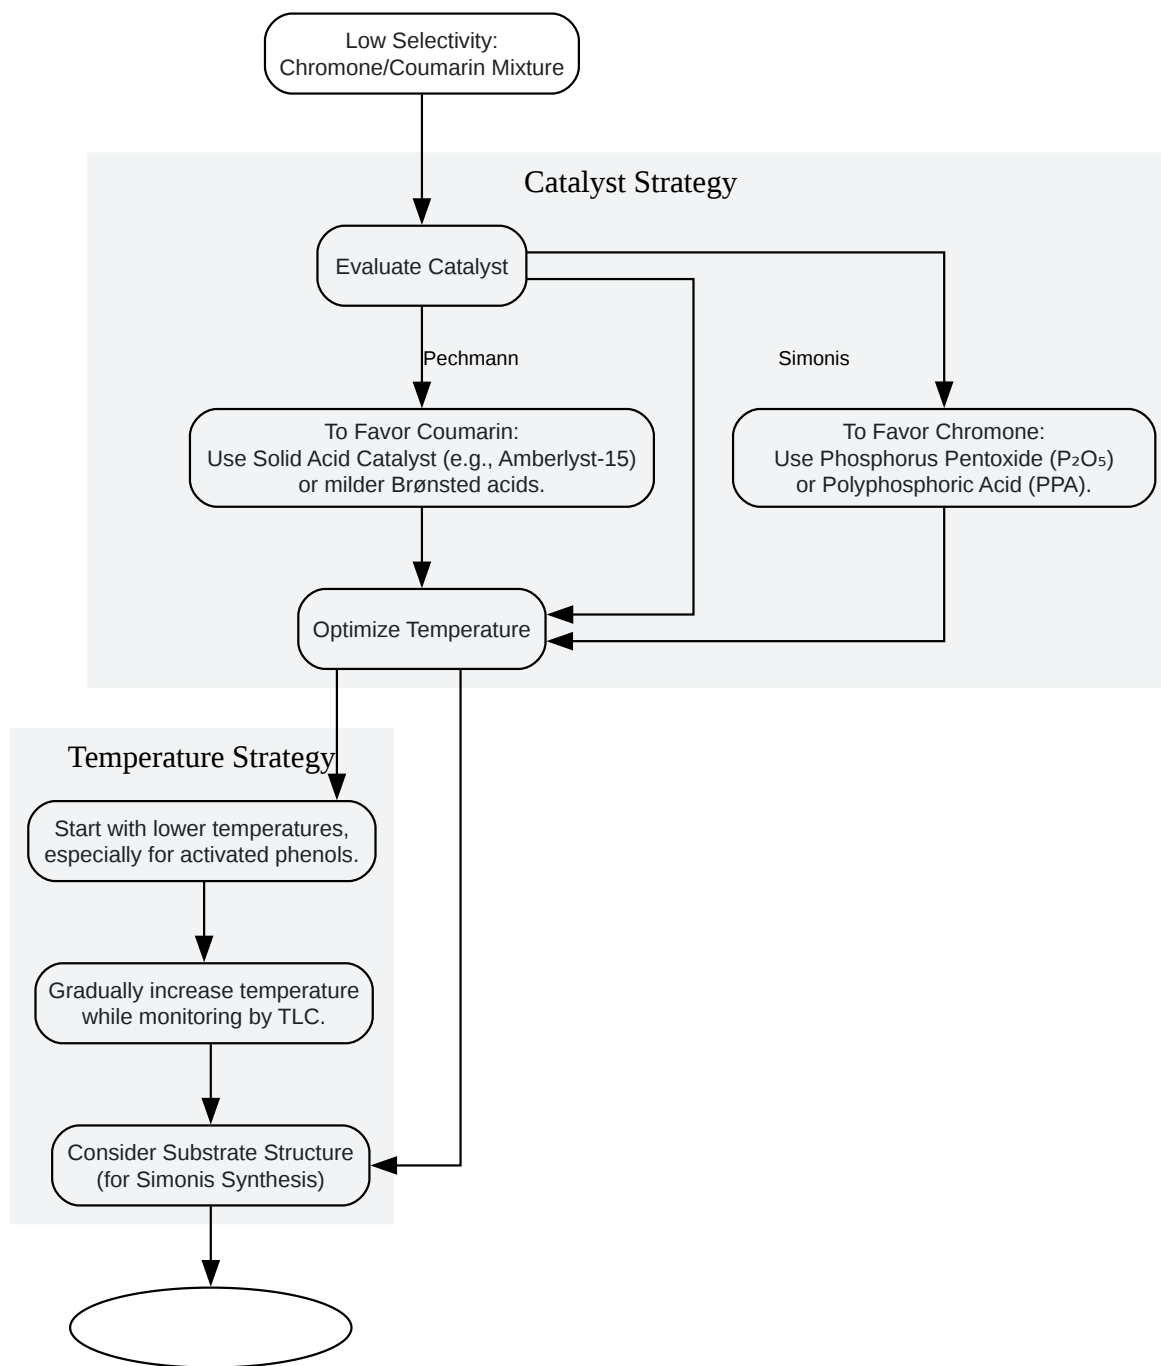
Low Selectivity:
Chromone/Coumarin Mixture

Catalyst Strategy

Evaluate Catalyst

Pechmann

Simonis

To Favor Coumarin:
Use Solid Acid Catalyst (e.g., Amberlyst-15)
or milder Brønsted acids.

To Favor Chromone:
Use Phosphorus Pentoxide ($P_2O_5$)
or Polyphosphoric Acid (PPA).

Optimize Temperature

Temperature Strategy

Start with lower temperatures,
especially for activated phenols.

Gradually increase temperature
while monitoring by TLC.

Consider Substrate Structure
(for Simonis Synthesis)